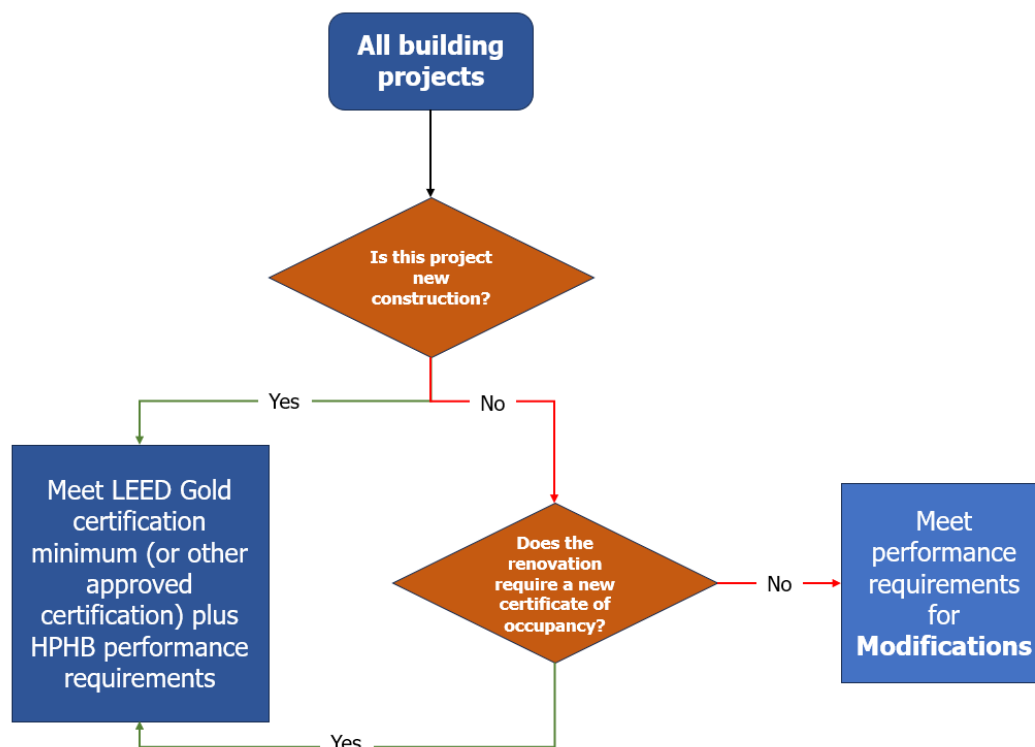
All building projects

Is this project new construction?

Yes

No

Meet LEED Gold certification minimum (or other approved certification) plus HPHB performance requirements

Does the renovation require a new certificate of occupancy?

No

Meet performance requirements for **Modifications**

Yes